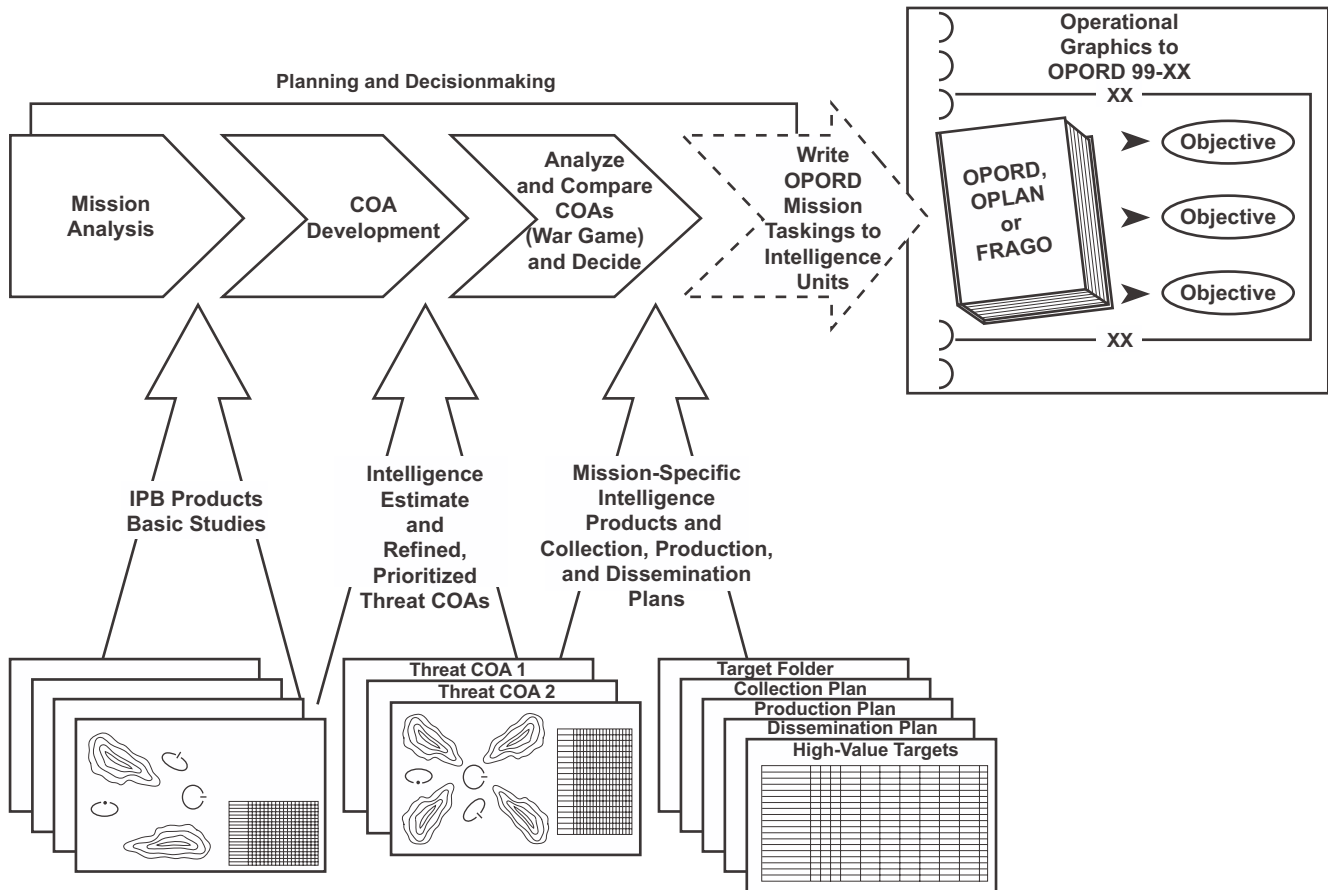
Planning and Decisionmaking

Mission Analysis

COA Development

Analyze and Compare COAs (War Game) and Decide

Write OPORD Mission Taskings to Intelligence Units

Operational Graphics to OPORD 99-XX

XX

OPORD, OPLAN or FRAGO

Objective

Objective

Objective

XX

IPB Products Basic Studies

Intelligence Estimate and Refined, Prioritized Threat COAs

Mission-Specific Intelligence Products and Collection, Production, and Dissemination Plans

Threat COA 1

Threat COA 2

Target Folder

Collection Plan

Production Plan

Dissemination Plan

High-Value Targets